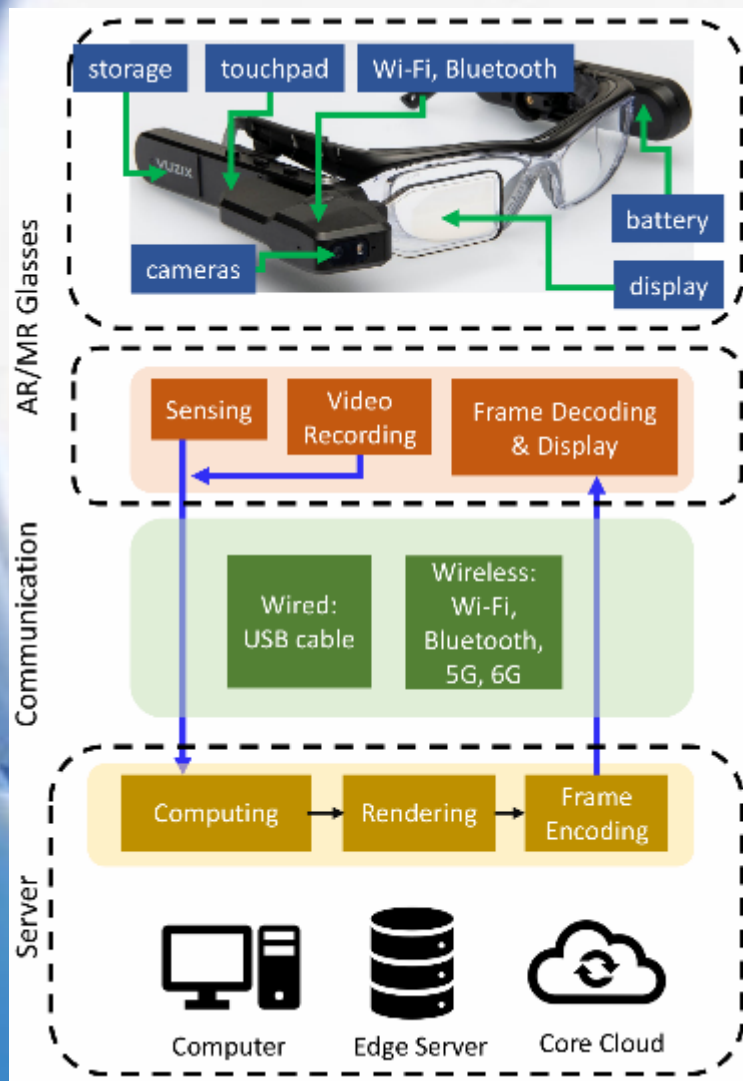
AR/MR Glasses

storage
touchpad
Wi-Fi, Bluetooth
VUZIX
battery
cameras
display

Sensing
Video Recording
Frame Decoding & Display

Communication

Wired: USB cable
Wireless: Wi-Fi, Bluetooth, 5G, 6G

Server

Computing
Rendering
Frame Encoding

Computer
Edge Server
Core Cloud